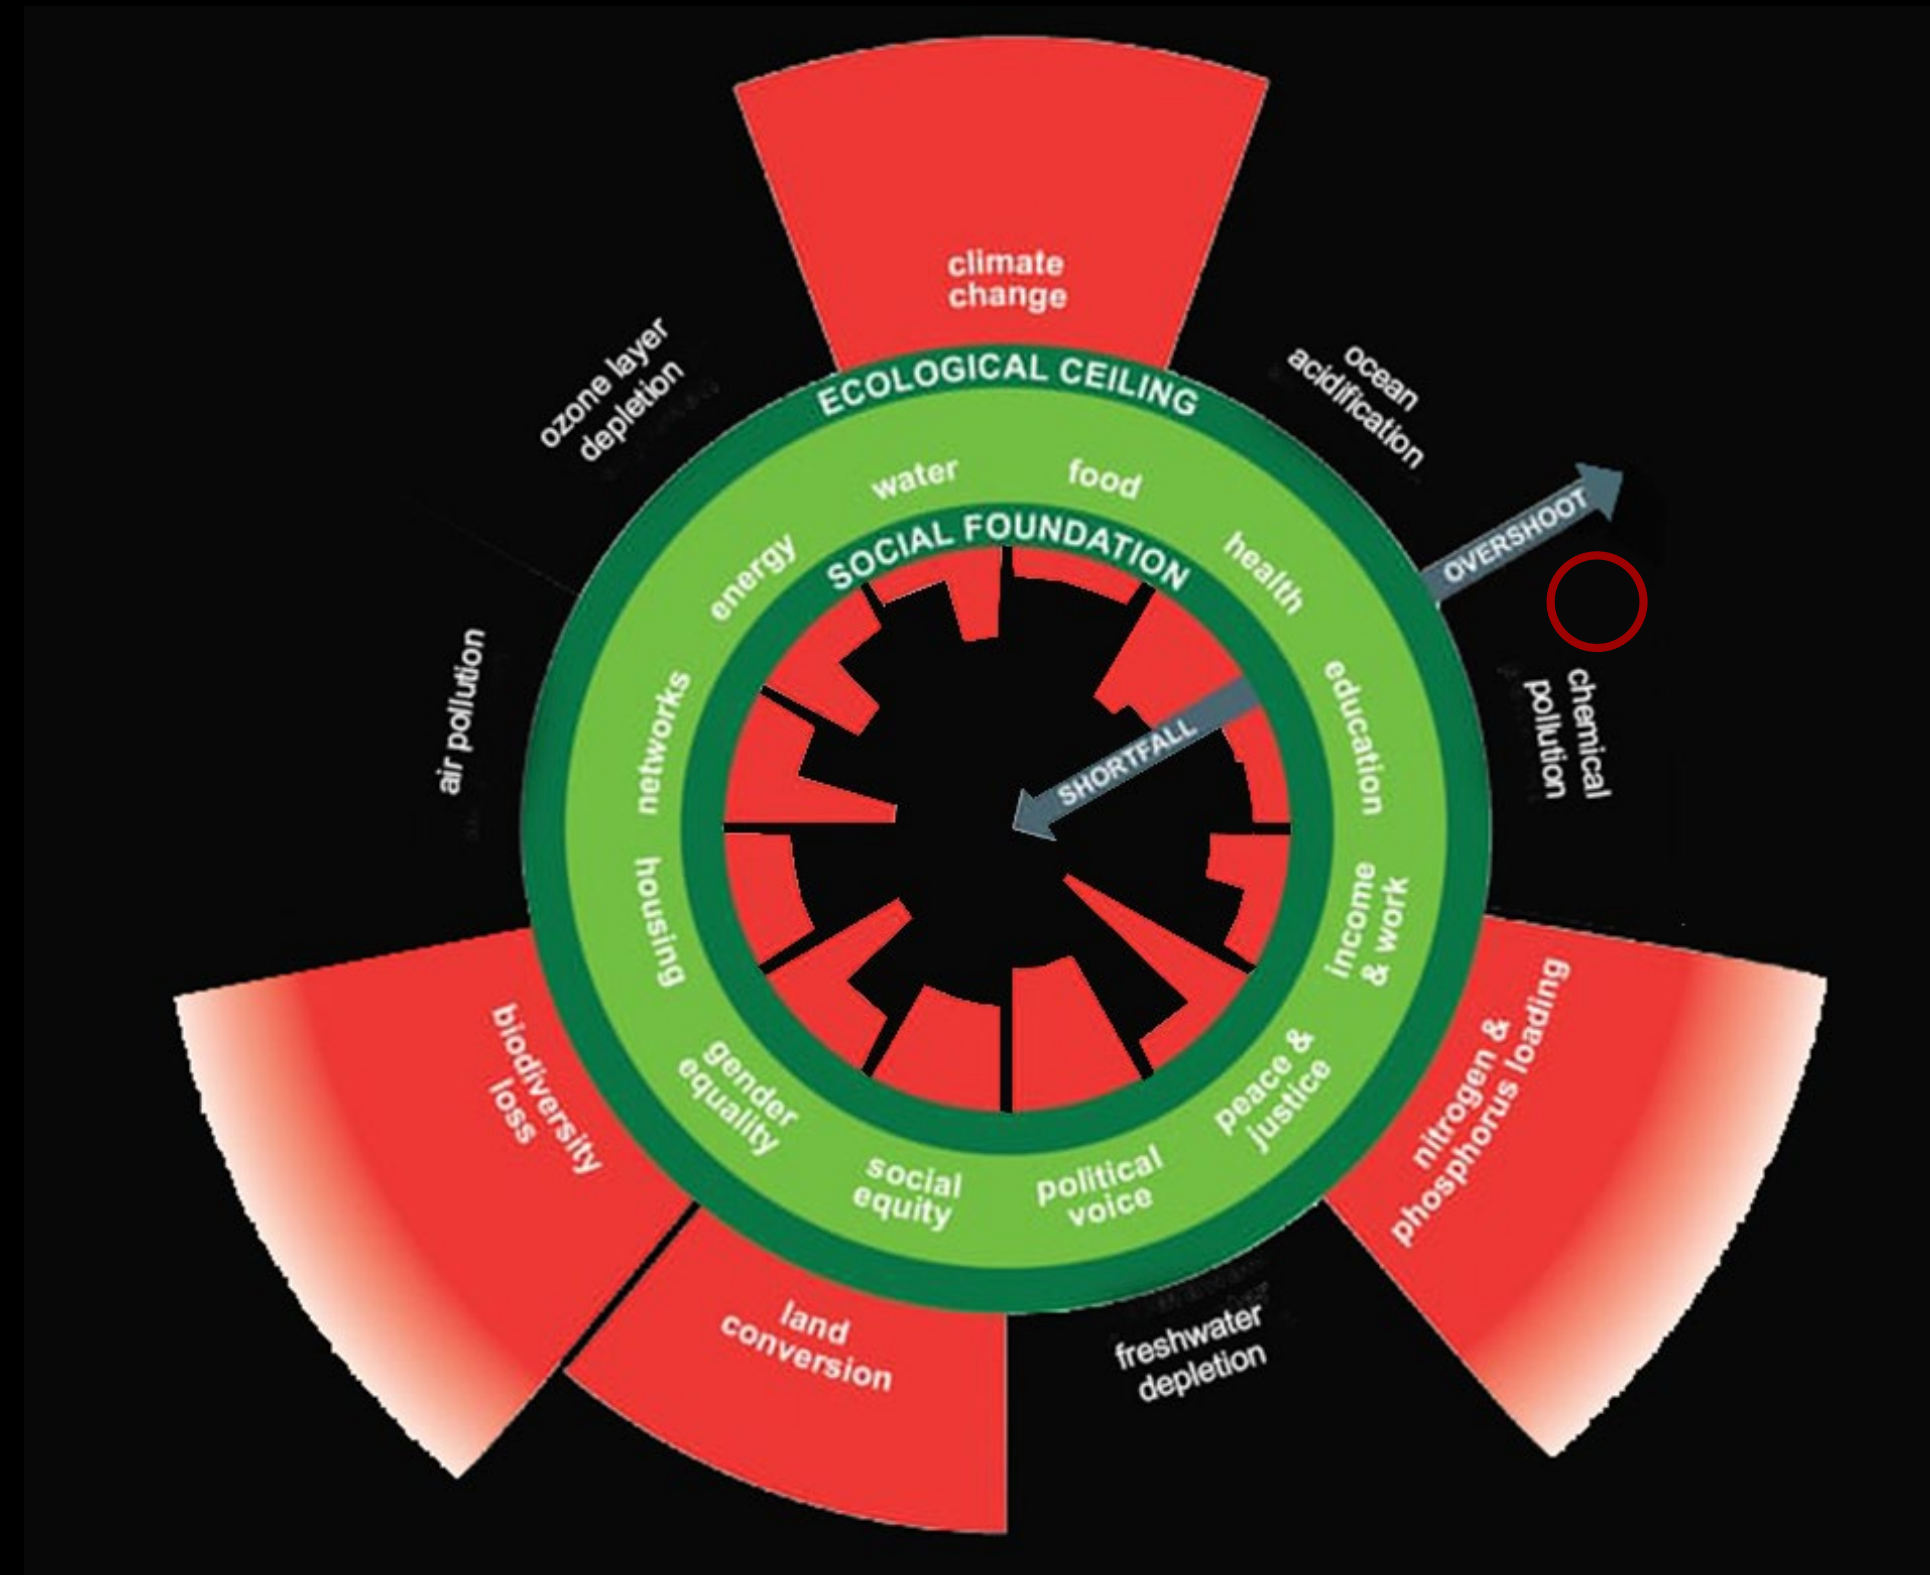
climate change

ozone layer depletion

ocean acidification

ECOLOGICAL CEILING

water

food

energy

SOCIAL FOUNDATION

health

OVERSHOOT

air pollution

networks

education

chemical pollution

SHORTFALL

housing

income & work

biodiversity loss

gender equality

social equity

political voice

peace & justice

nitrogen & phosphorus loading

land conversion

freshwater depletion